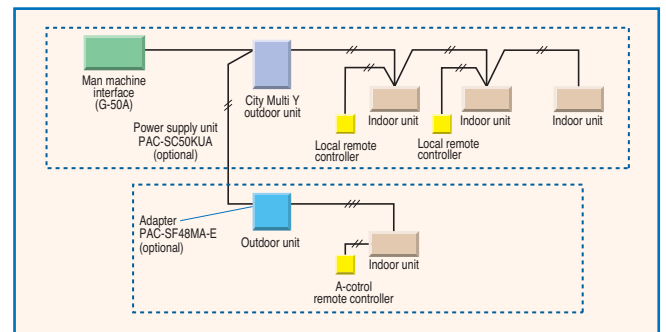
Man machine interface (G-50A)

City Multi Y outdoor unit

Power supply unit PAC-SC50KUA (optional)

Indoor unit

Indoor unit

Indoor unit

Local remote controller

Local remote controller

Adapter PAC-SF48MA-E (optional)

Outdoor unit

Indoor unit

A-cotrol remote controller